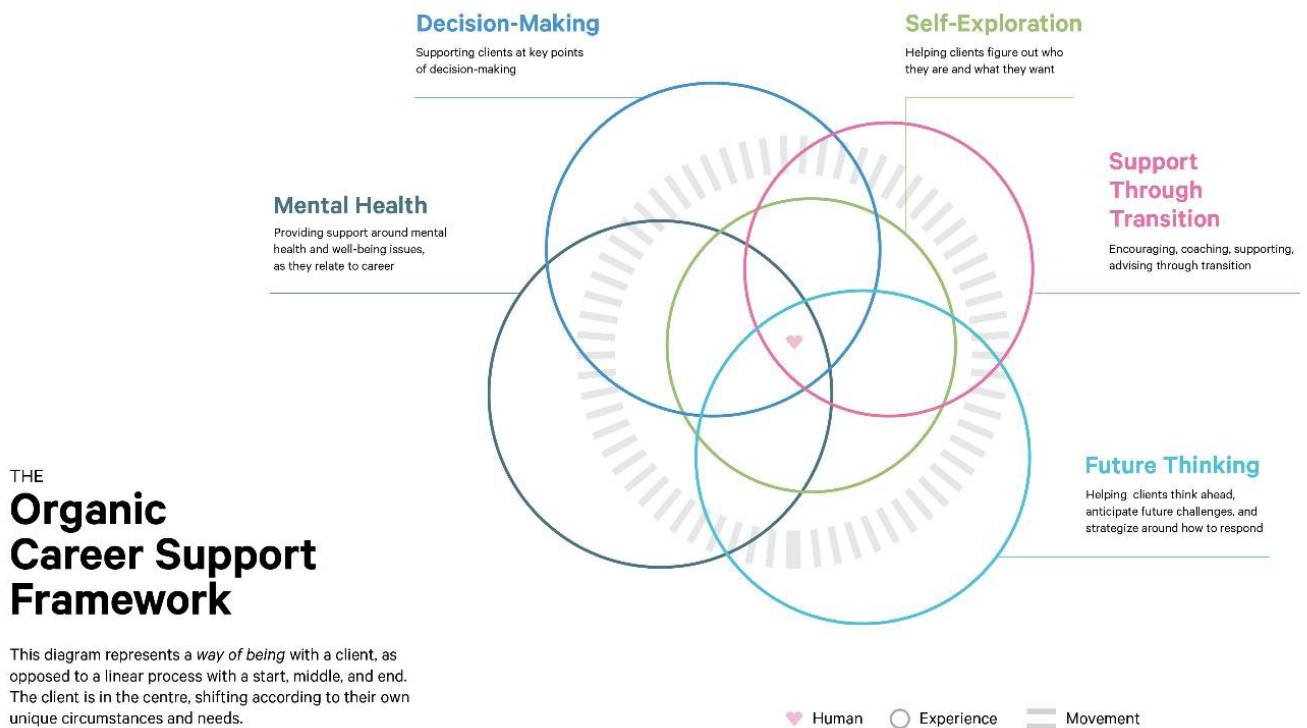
Decision-Making

Supporting clients at key points of decision-making

Self-Exploration

Helping clients figure out who they are and what they want

Mental Health

Providing support around mental health and well-being issues, as they relate to career

Support Through Transition

Encouraging, coaching, supporting, advising through transition

Future Thinking

Helping clients think ahead, anticipate future challenges, and strategize around how to respond

THE
Organic Career Support Framework

This diagram represents a *way of being* with a client, as opposed to a linear process with a start, middle, and end. The client is in the centre, shifting according to their own unique circumstances and needs.

Human Experience Movement